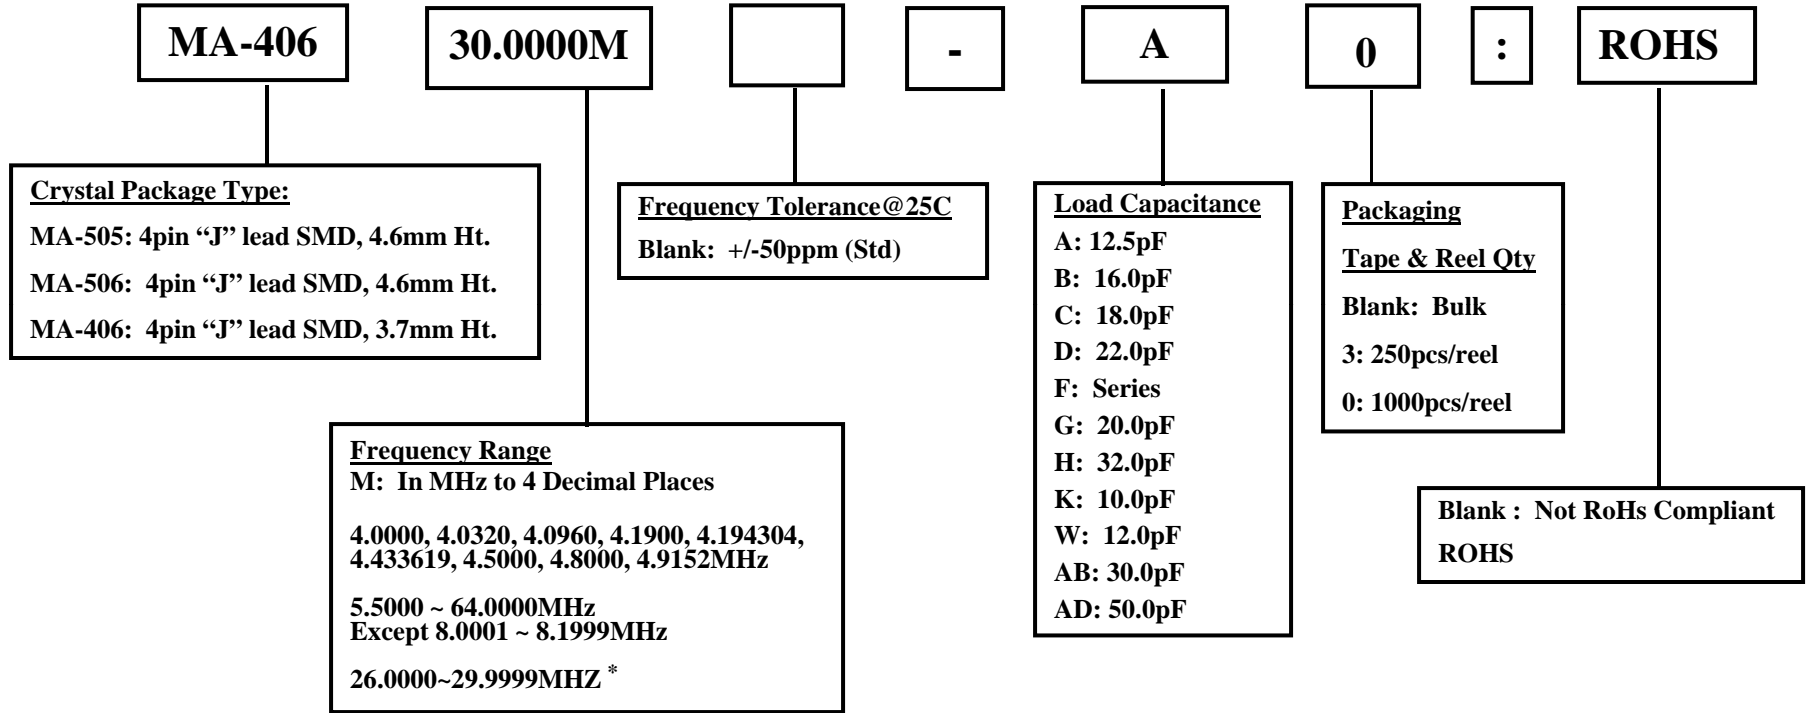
MA-406

30.0000M

-

A

0

:

ROHS

Crystal Package Type:
MA-505: 4pin "J" lead SMD, 4.6mm Ht.
MA-506: 4pin "J" lead SMD, 4.6mm Ht.
MA-406: 4pin "J" lead SMD, 3.7mm Ht.

Frequency Tolerance@25C
Blank: +/-50ppm (Std)

Load Capacitance
A: 12.5pF
B: 16.0pF
C: 18.0pF
D: 22.0pF
F: Series
G: 20.0pF
H: 32.0pF
K: 10.0pF
W: 12.0pF
AB: 30.0pF
AD: 50.0pF

Packaging
Tape & Reel Qty
Blank: Bulk
3: 250pcs/reel
0: 1000pcs/reel

Frequency Range
M: In MHz to 4 Decimal Places

4.0000, 4.0320, 4.0960, 4.1900, 4.194304, 4.433619, 4.5000, 4.8000, 4.9152MHz

5.5000 ~ 64.0000MHz
Except 8.0001 ~ 8.1999MHz

26.0000~29.9999MHZ *

Blank : Not RoHs Compliant
ROHS